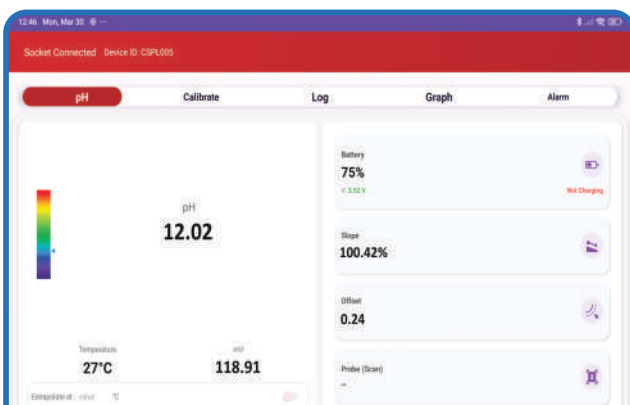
12:46 Mon, Mar 30

Socket Connected Device ID: CSPL005

pH
Calibrate
Log
Graph
Alarm

pH
12.02

Temperature
27°C

mV
118.91

Extrapolate at : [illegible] °C

Battery
75%
V: 3.52 V
Not Charging

Slope
100.42%

Offset
0.24

Probe (Scan)
--